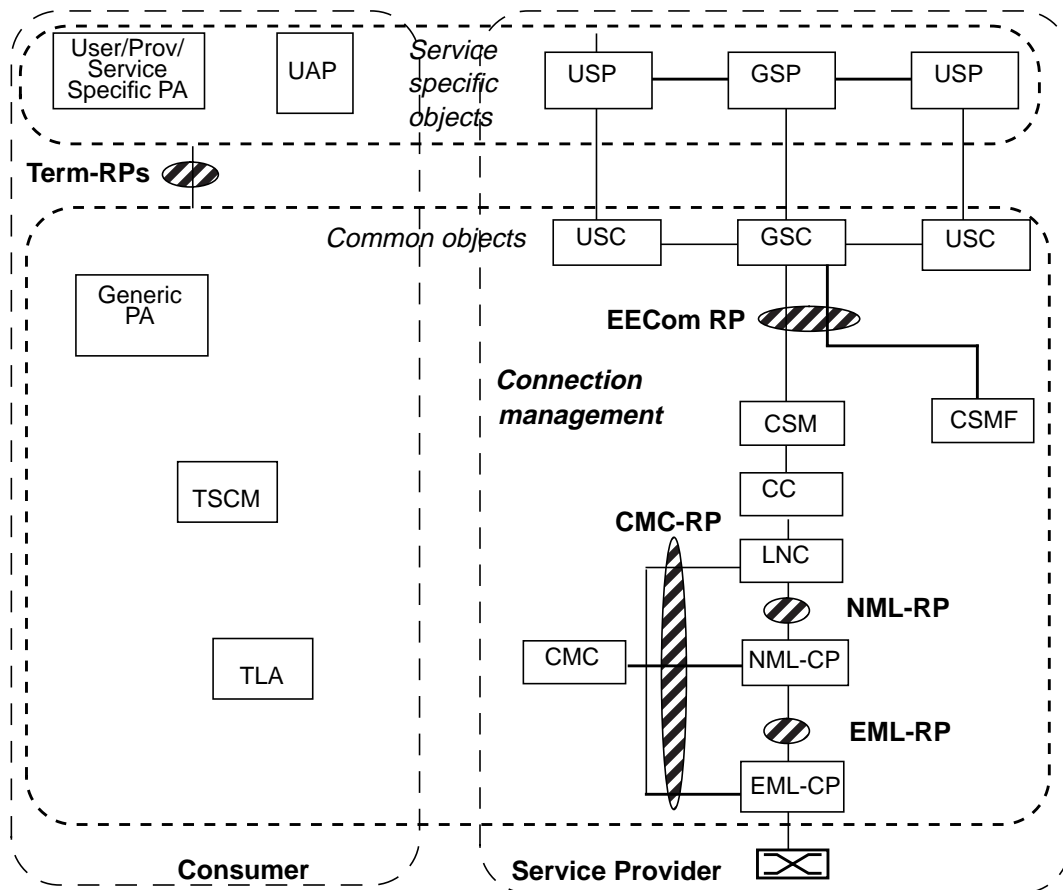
User/Prov/ Service Specific PA

UAP

Service specific objects

USP

GSP

USP

Term-RPs

Common objects

USC

GSC

USC

Generic PA

EECom RP

Connection management

CSM

CSMF

TSCM

CC

CMC-RP

LNC

NML-RP

CMC

NML-CP

TLA

EML-RP

EML-CP

Consumer

Service Provider